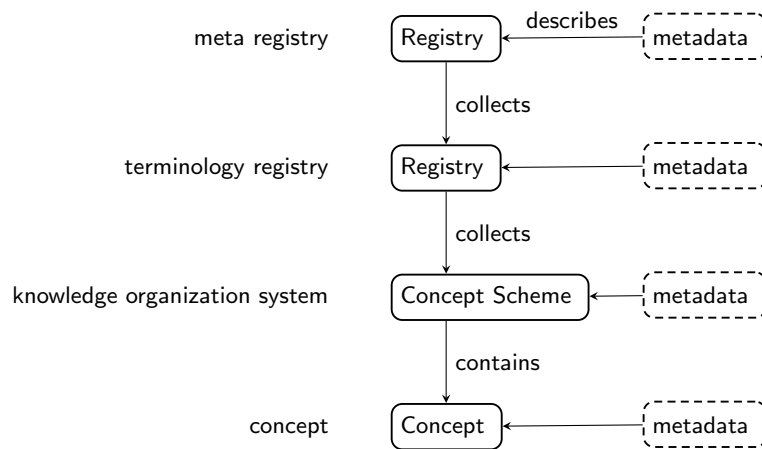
meta registry

Registry

describes

metadata

collects

terminology registry

Registry

metadata

collects

knowledge organization system

Concept Scheme

metadata

contains

concept

Concept

metadata